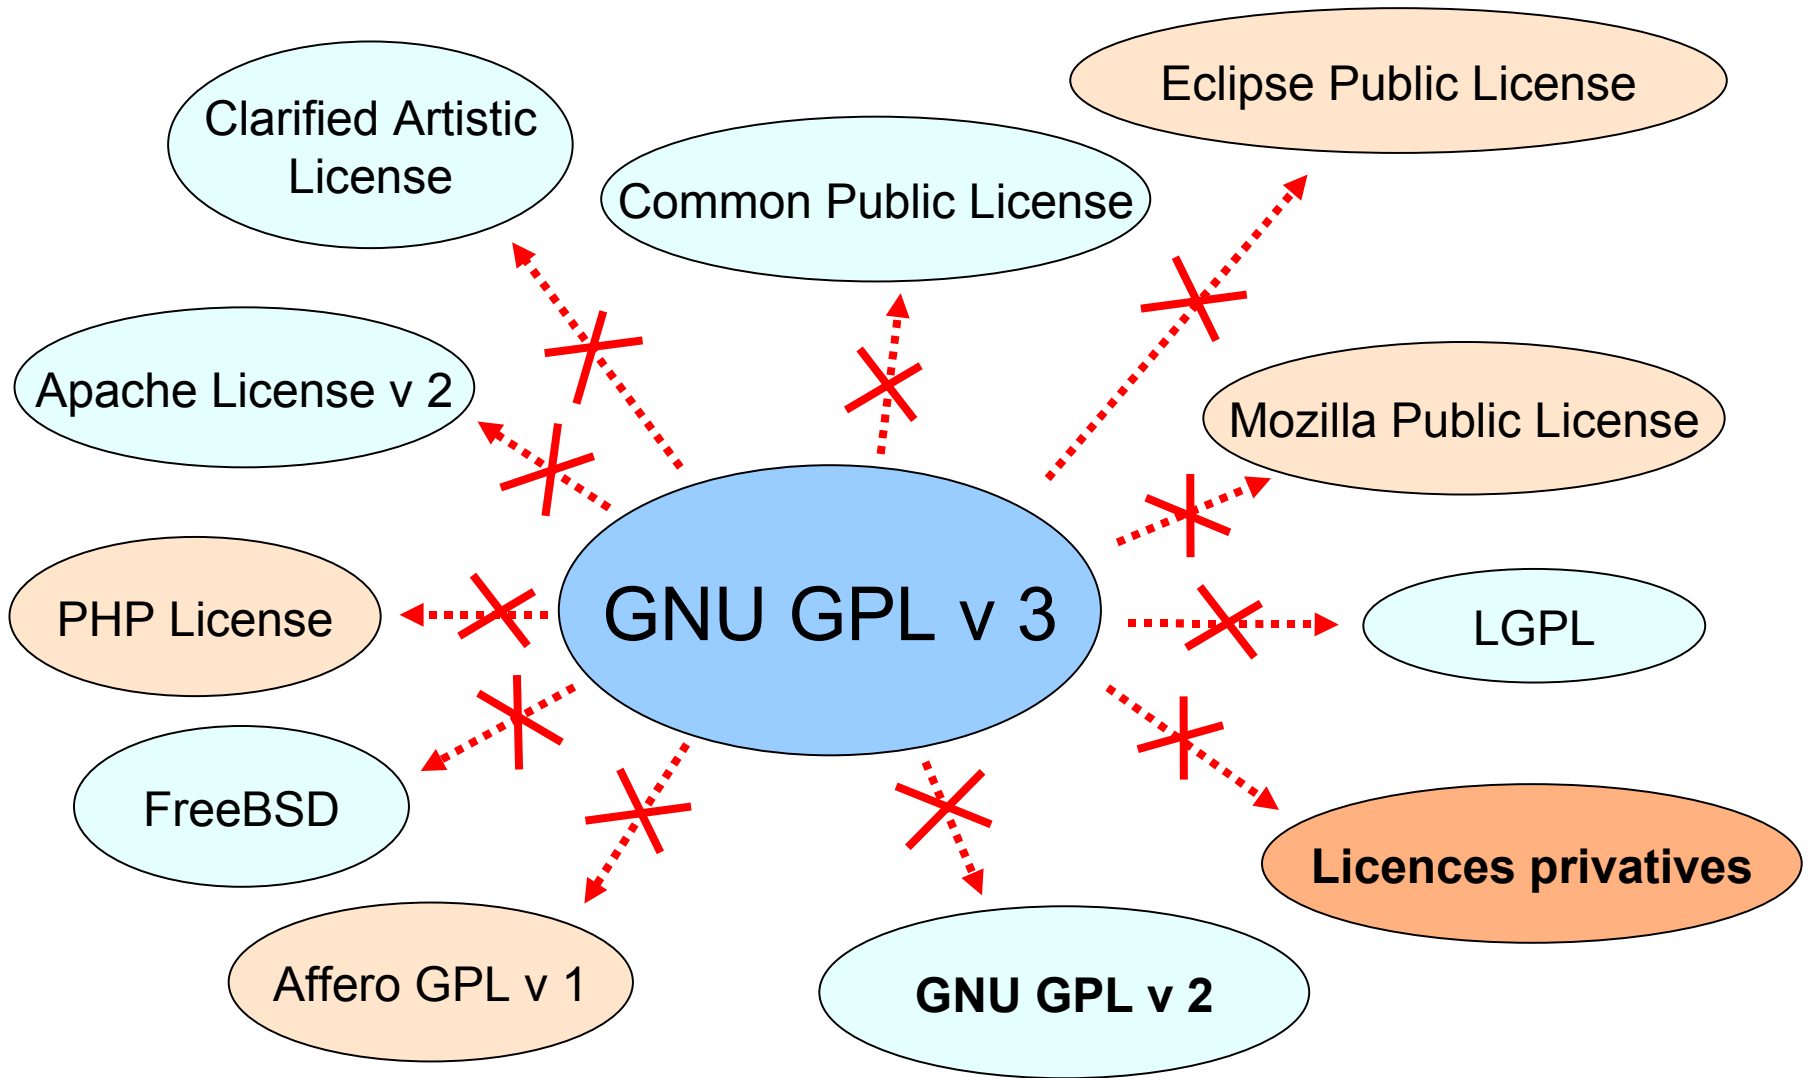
Clarified Artistic License

Common Public License

Eclipse Public License

Apache License v 2

Mozilla Public License

GNU GPL v 3

PHP License

LGPL

FreeBSD

Licences privatives

Affero GPL v 1

GNU GPL v 2